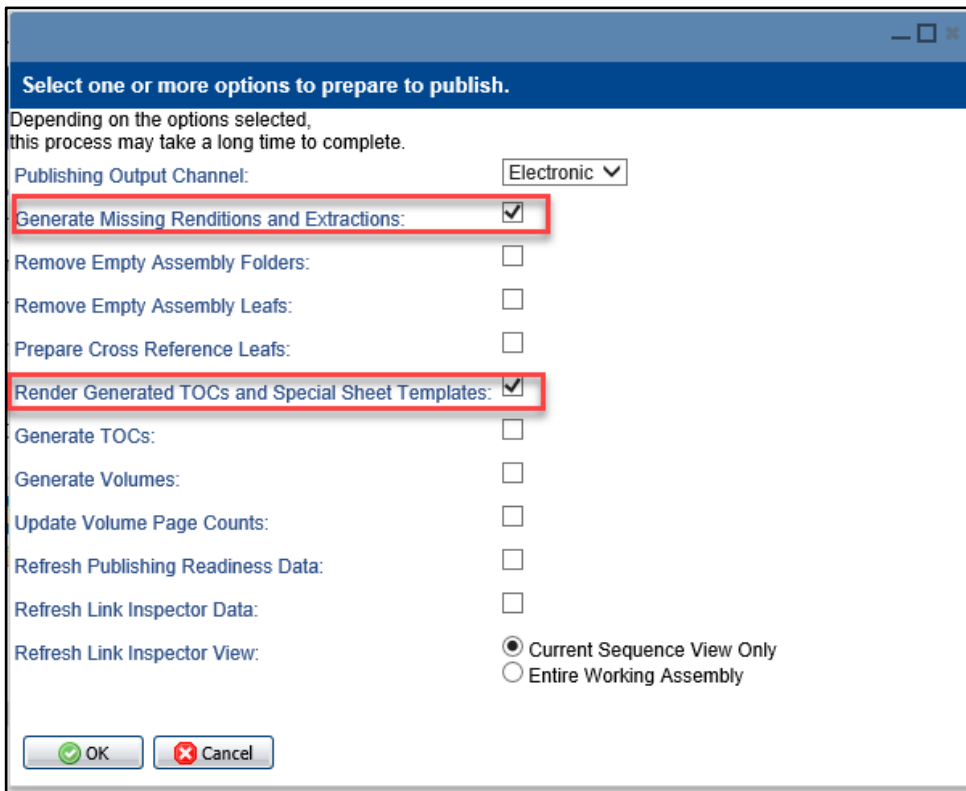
Select one or more options to prepare to publish.

Depending on the options selected,
this process may take a long time to complete.

Publishing Output Channel: Electronic

Generate Missing Renditions and Extractions:

Remove Empty Assembly Folders:

Remove Empty Assembly Leafs:

Prepare Cross Reference Leafs:

Render Generated TOCs and Special Sheet Templates:

Generate TOCs:

Generate Volumes:

Update Volume Page Counts:

Refresh Publishing Readiness Data:

Refresh Link Inspector Data:

Refresh Link Inspector View: Current Sequence View Only
Entire Working Assembly

OK Cancel